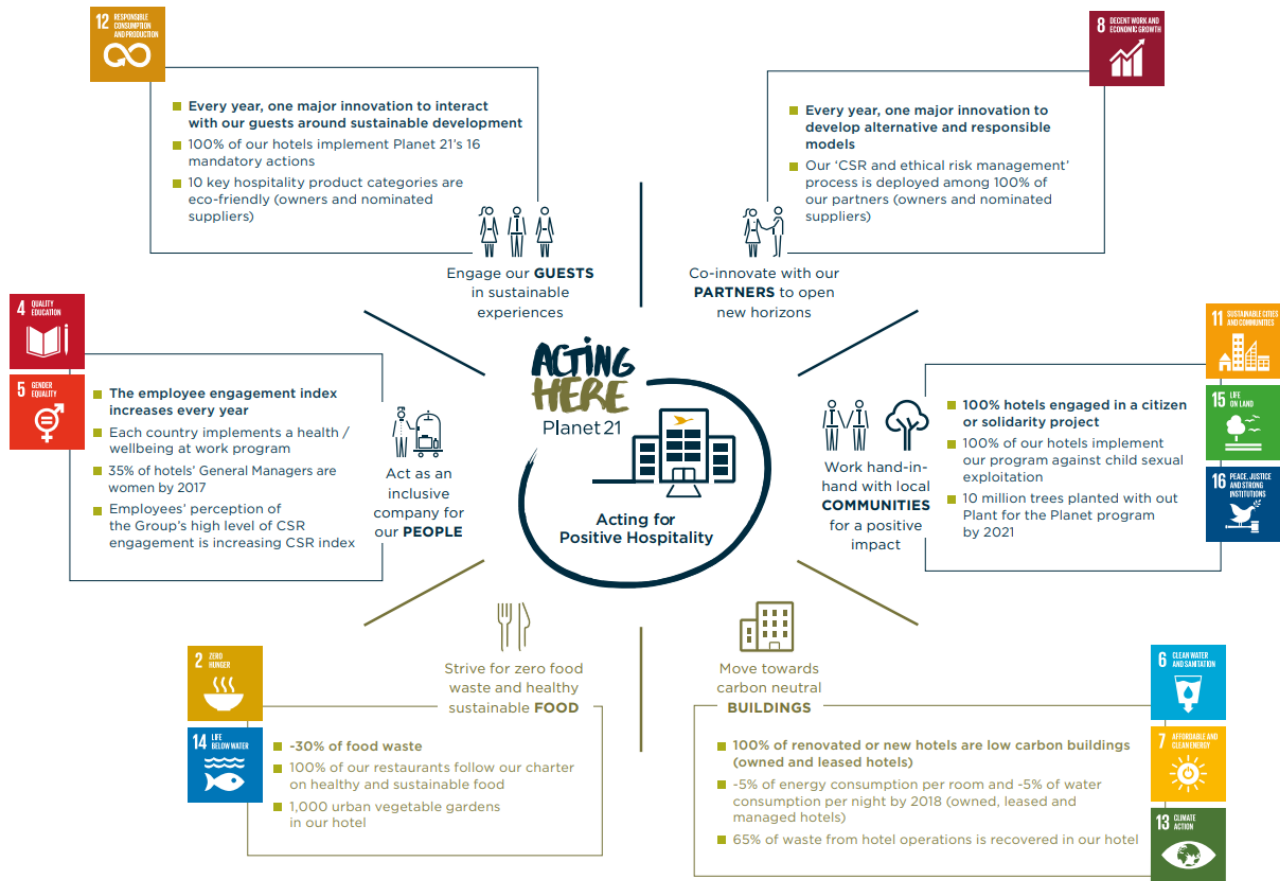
12 RESPONSIBLE CONSUMPTION AND PRODUCTION

Every year, one major innovation to interact with our guests around sustainable development
100% of our hotels implement Planet 21's 16 mandatory actions
10 key hospitality product categories are eco-friendly (owners and nominated suppliers)

Engage our GUESTS in sustainable experiences

8 DECENT WORK AND ECONOMIC GROWTH

Every year, one major innovation to develop alternative and responsible models
Our 'CSR and ethical risk management' process is deployed among 100% of our partners (owners and nominated suppliers)

Co-innovate with our PARTNERS to open new horizons

4 QUALITY EDUCATION

5 GENDER EQUALITY

The employee engagement index increases every year
Each country implements a health / wellbeing at work program
35% of hotels' General Managers are women by 2017
Employees' perception of the Group's high level of CSR engagement is increasing CSR index

Act as an inclusive company for our PEOPLE

ACTING HERE
Planet 21

Acting for Positive Hospitality

11 SUSTAINABLE CITIES AND COMMUNITIES

15 LIFE ON LAND

16 PEACE, JUSTICE AND STRONG INSTITUTIONS

Work hand-in-hand with local COMMUNITIES for a positive impact

100% hotels engaged in a citizen or solidarity project
100% of our hotels implement our program against child sexual exploitation
10 million trees planted with out Plant for the Planet program by 2021

2 ZERO HUNGER

14 LIFE BELOW WATER

Strive for zero food waste and healthy sustainable FOOD

-30% of food waste
100% of our restaurants follow our charter on healthy and sustainable food
1,000 urban vegetable gardens in our hotel

Move towards carbon neutral BUILDINGS

6 CLEAN WATER AND SANITATION

7 AFFORDABLE AND CLEAN ENERGY

13 CLIMATE ACTION

100% of renovated or new hotels are low carbon buildings (owned and leased hotels)
-5% of energy consumption per room and -5% of water consumption per night by 2018 (owned, leased and managed hotels)
65% of waste from hotel operations is recovered in our hotel